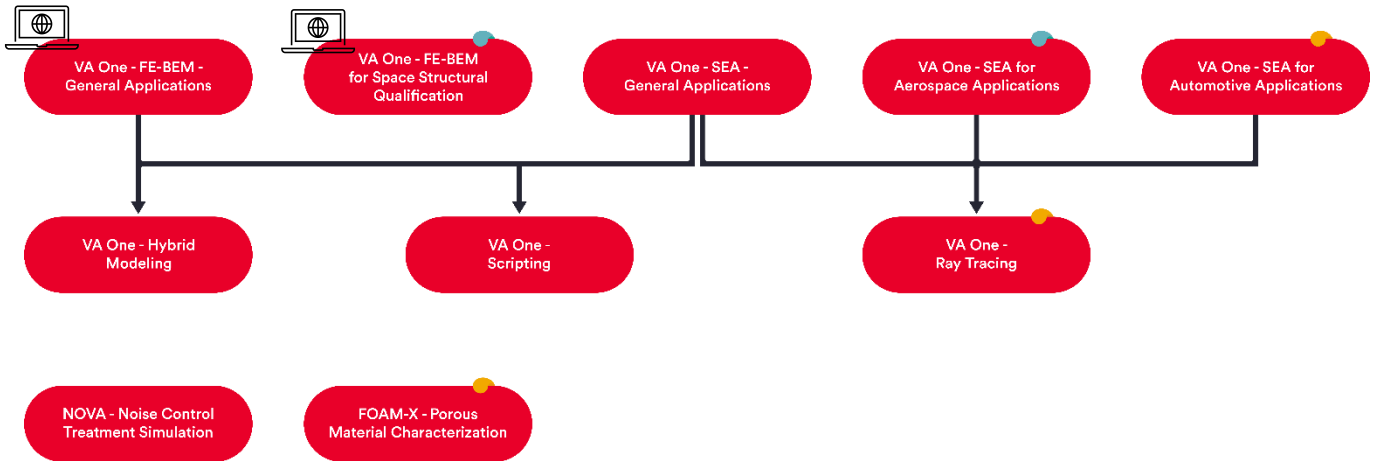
VA One - FE-BEM - General Applications

VA One - FE-BEM for Space Structural Qualification

VA One - SEA - General Applications

VA One - SEA for Aerospace Applications

VA One - SEA for Automotive Applications

VA One - Hybrid Modeling

VA One - Scripting

VA One - Ray Tracing

NOVA - Noise Control Treatment Simulation

FOAM-X - Porous Material Characterization